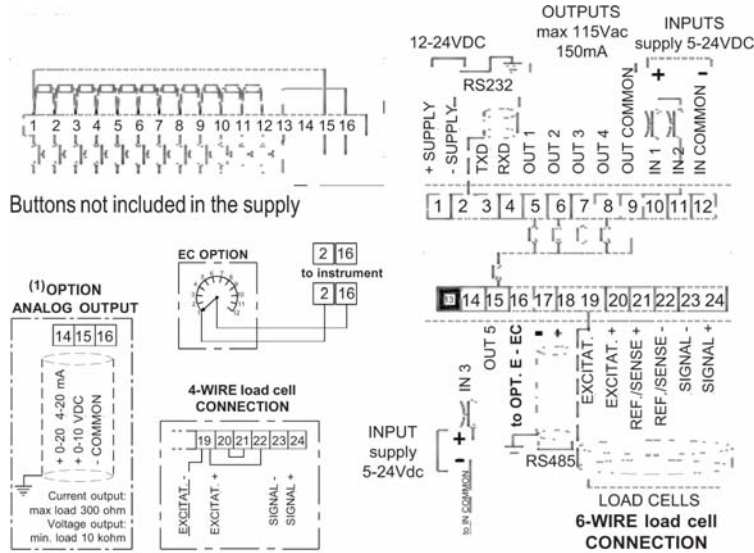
1 2 3 4 5 6 7 8 9 10 11 12 13 14 15 16

Buttons not included in the supply

12-24VDC

RS232

OUTPUTS
max 115Vac
150mA

INPUTS
supply 5-24VDC

+ -

+ SUPPLY
- SUPPLY
TXD
RXD
OUT 1
OUT 2
OUT 3
OUT 4
OUT COMMON
IN 1
IN 2
IN COMMON

1 2 3 4 5 6 7 8 9 10 11 12

EC OPTION

2 16
to instrument
2 16

$^{(1)}$OPTION
ANALOG OUTPUT

14 15 16

+ 0-20 4-20 mA
+ 0-10 VDC
- COMMON

Current output:
max load 300 ohm
Voltage output:
min. load 10 kohm

13 14 15 16 17 18 19 20 21 22 23 24

OUT 5
to OPT. E - EC
- +
IN 3
EXCITAT. -
EXCITAT. +
REF./SENSE +
REF./SENSE -
SIGNAL -
SIGNAL +

4-WIRE load cell
CONNECTION

19 20 21 22 23 24

EXCITAT. -
EXCITAT. +
SIGNAL -
SIGNAL +

INPUT
supply
5-24Vdc

+
-

to IN COMMON

RS485

LOAD CELLS

6-WIRE load cell
CONNECTION